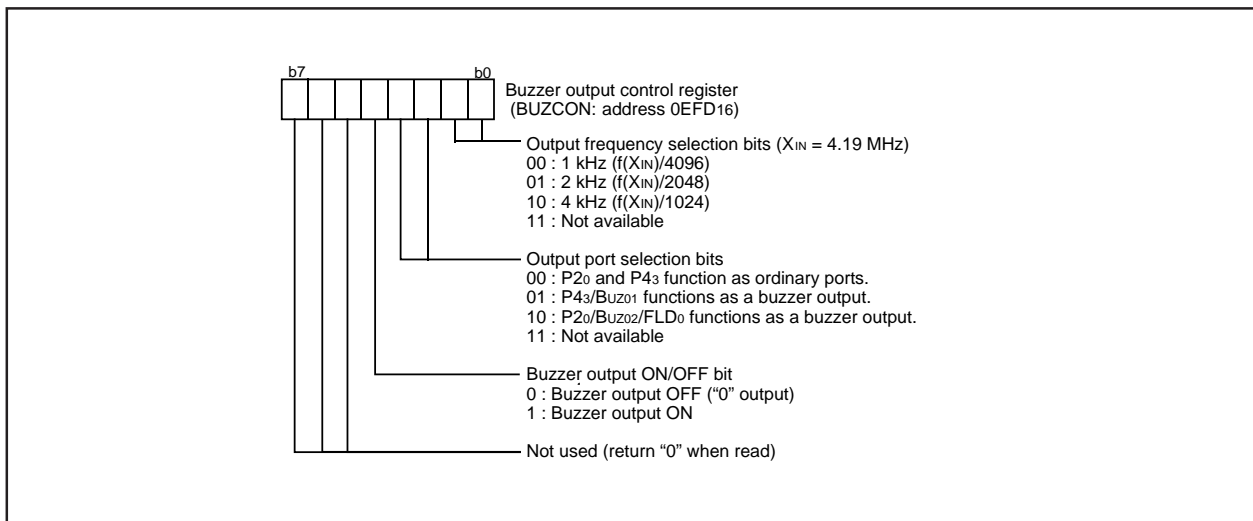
b7 b0

Buzzer output control register (BUZCON: address $0EFD_{16}$)

Output frequency selection bits ($X_{IN}$ = 4.19 MHz)
00 : 1 kHz ($f(X_{IN})/4096$)
01 : 2 kHz ($f(X_{IN})/2048$)
10 : 4 kHz ($f(X_{IN})/1024$)
11 : Not available

Output port selection bits
00 : $P2_0$ and $P4_3$ function as ordinary ports.
01 : $P4_3/B_{UZ01}$ functions as a buzzer output.
10 : $P2_0/B_{UZ02}/FLD_0$ functions as a buzzer output.
11 : Not available

Buzzer output ON/OFF bit
0 : Buzzer output OFF ("0" output)
1 : Buzzer output ON

Not used (return "0" when read)